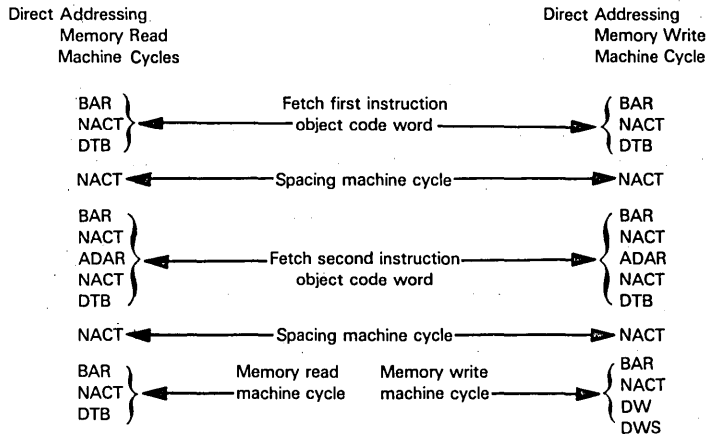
Direct Addressing
Memory Read
Machine Cycles

Direct Addressing
Memory Write
Machine Cycle

BAR
NACT
DTB

Fetch first instruction object code word

BAR
NACT
DTB

NACT

Spacing machine cycle

NACT

BAR
NACT
ADAR
NACT
DTB

Fetch second instruction object code word

BAR
NACT
ADAR
NACT
DTB

NACT

Spacing machine cycle

NACT

BAR
NACT
DTB

Memory read machine cycle

Memory write machine cycle

BAR
NACT
DW
DWS